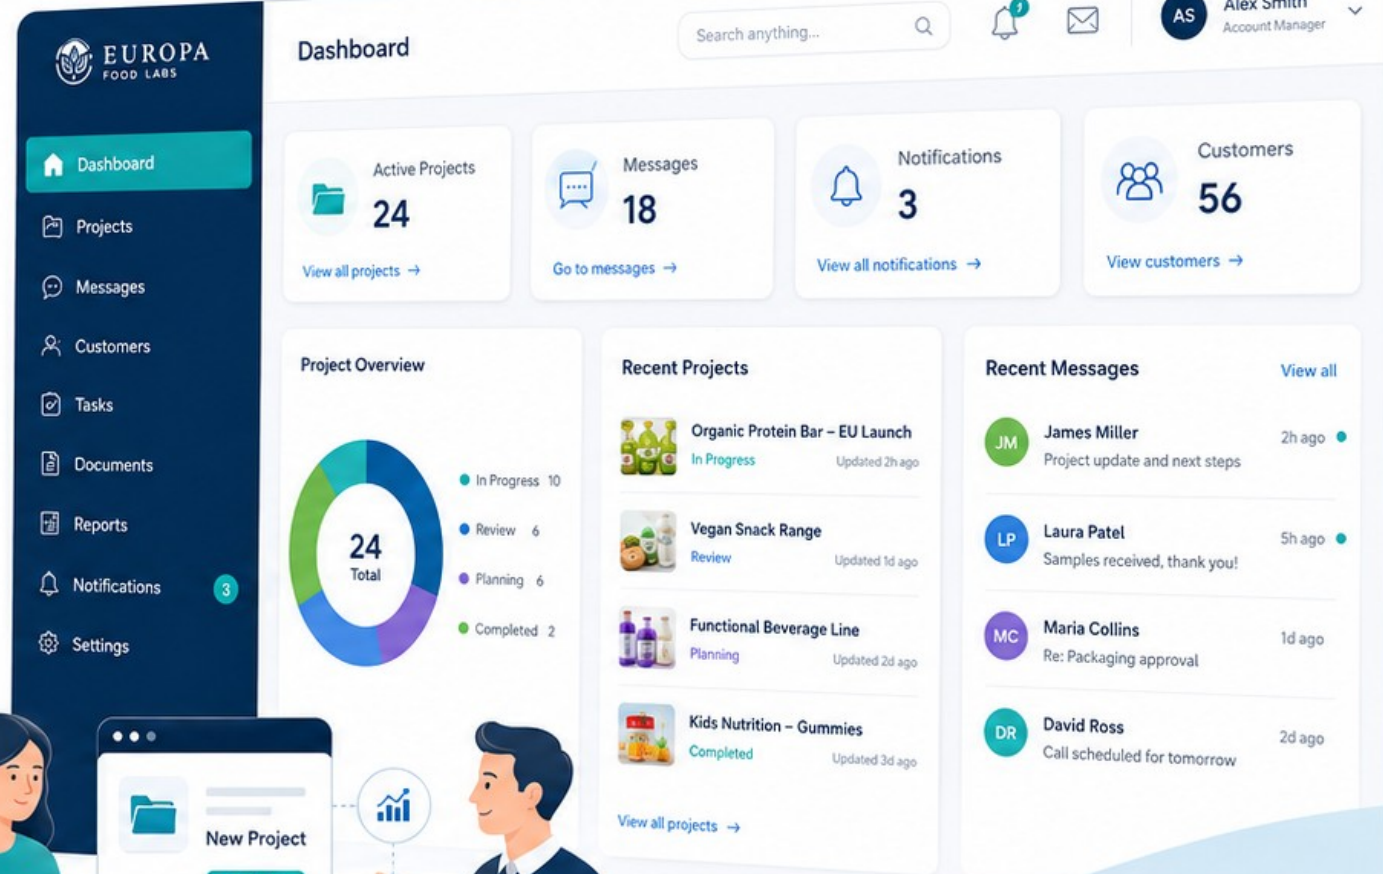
EUROPA
FOOD LABS

Dashboard
Projects
Messages
Customers
Tasks
Documents
Reports
Notifications 3
Settings

Dashboard

Search anything...

AS
Alex Smith
Account Manager

Active Projects
24
View all projects →

Messages
18
Go to messages →

Notifications
3
View all notifications →

Customers
56
View customers →

Project Overview

24
Total

In Progress 10
Review 6
Planning 6
Completed 2

Recent Projects

Organic Protein Bar – EU Launch
In Progress
Updated 2h ago

Vegan Snack Range
Review
Updated 1d ago

Functional Beverage Line
Planning
Updated 2d ago

Kids Nutrition – Gummies
Completed
Updated 3d ago

View all projects →

Recent Messages
View all

JM
James Miller
Project update and next steps
2h ago

LP
Laura Patel
Samples received, thank you!
5h ago

MC
Maria Collins
Re: Packaging approval
1d ago

DR
David Ross
Call scheduled for tomorrow
2d ago

New Project